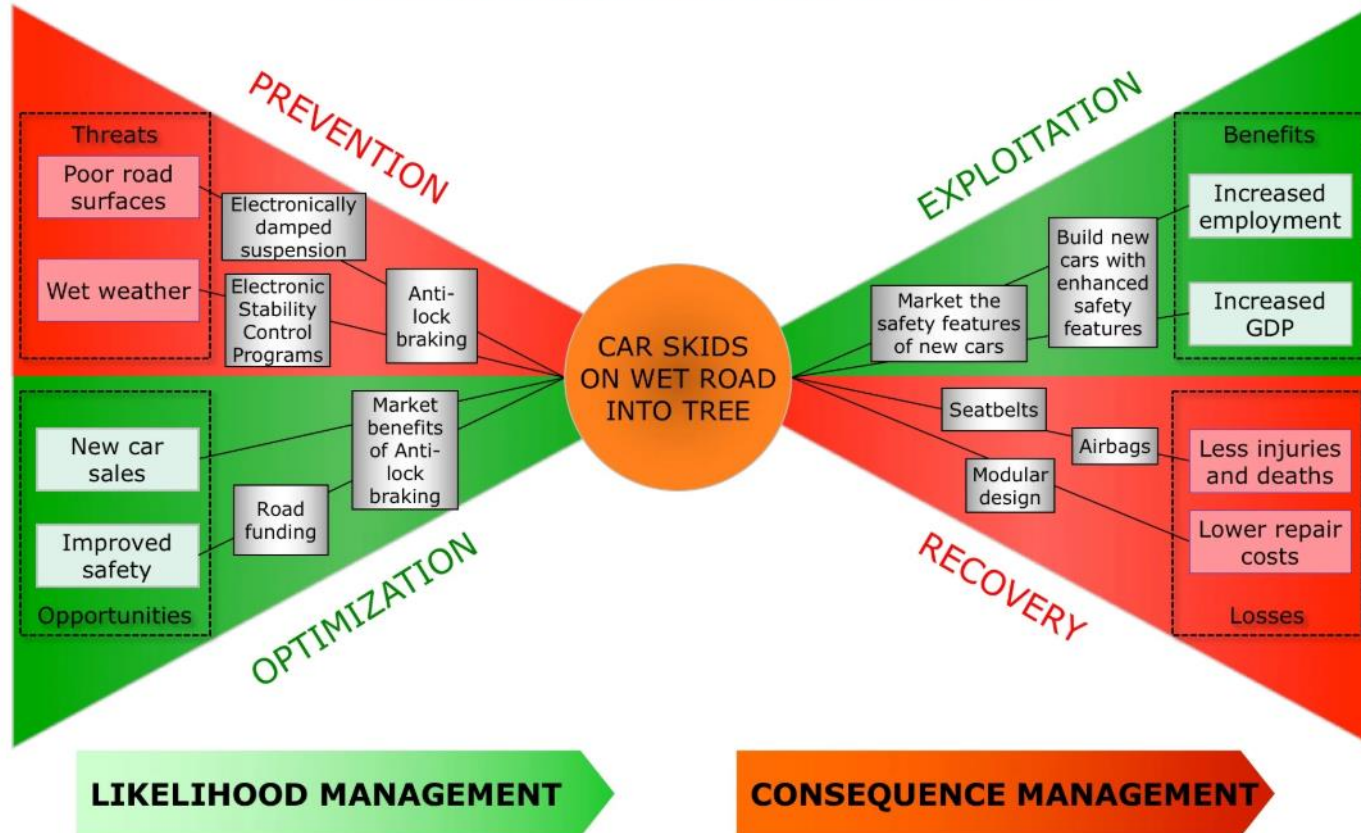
PREVENTION

Threats

Poor road surfaces

Wet weather

Electronically damped suspension

Electronic Stability Control Programs

Anti-lock braking

EXPLOITATION

Benefits

Increased employment

Increased GDP

Build new cars with enhanced safety features

Market the safety features of new cars

CAR SKIDS ON WET ROAD INTO TREE

New car sales

Improved safety

Opportunities

Market benefits of Anti-lock braking

Road funding

OPTIMIZATION

Seatbelts

Airbags

Modular design

Less injuries and deaths

Lower repair costs

Losses

RECOVERY

LIKELIHOOD MANAGEMENT

CONSEQUENCE MANAGEMENT